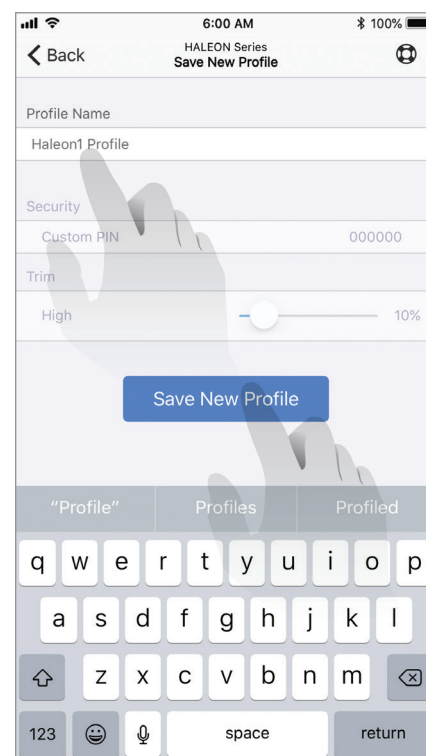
6:00 AM
100%
Back
HALEON Series
Save New Profile

Profile Name
Haleon1 Profile

Security
Custom PIN 000000

Trim
High 10%

Save New Profile

"Profile" Profiles Profiled

q w e r t y u i o p
a s d f g h j k l
z x c v b n m
123 space return